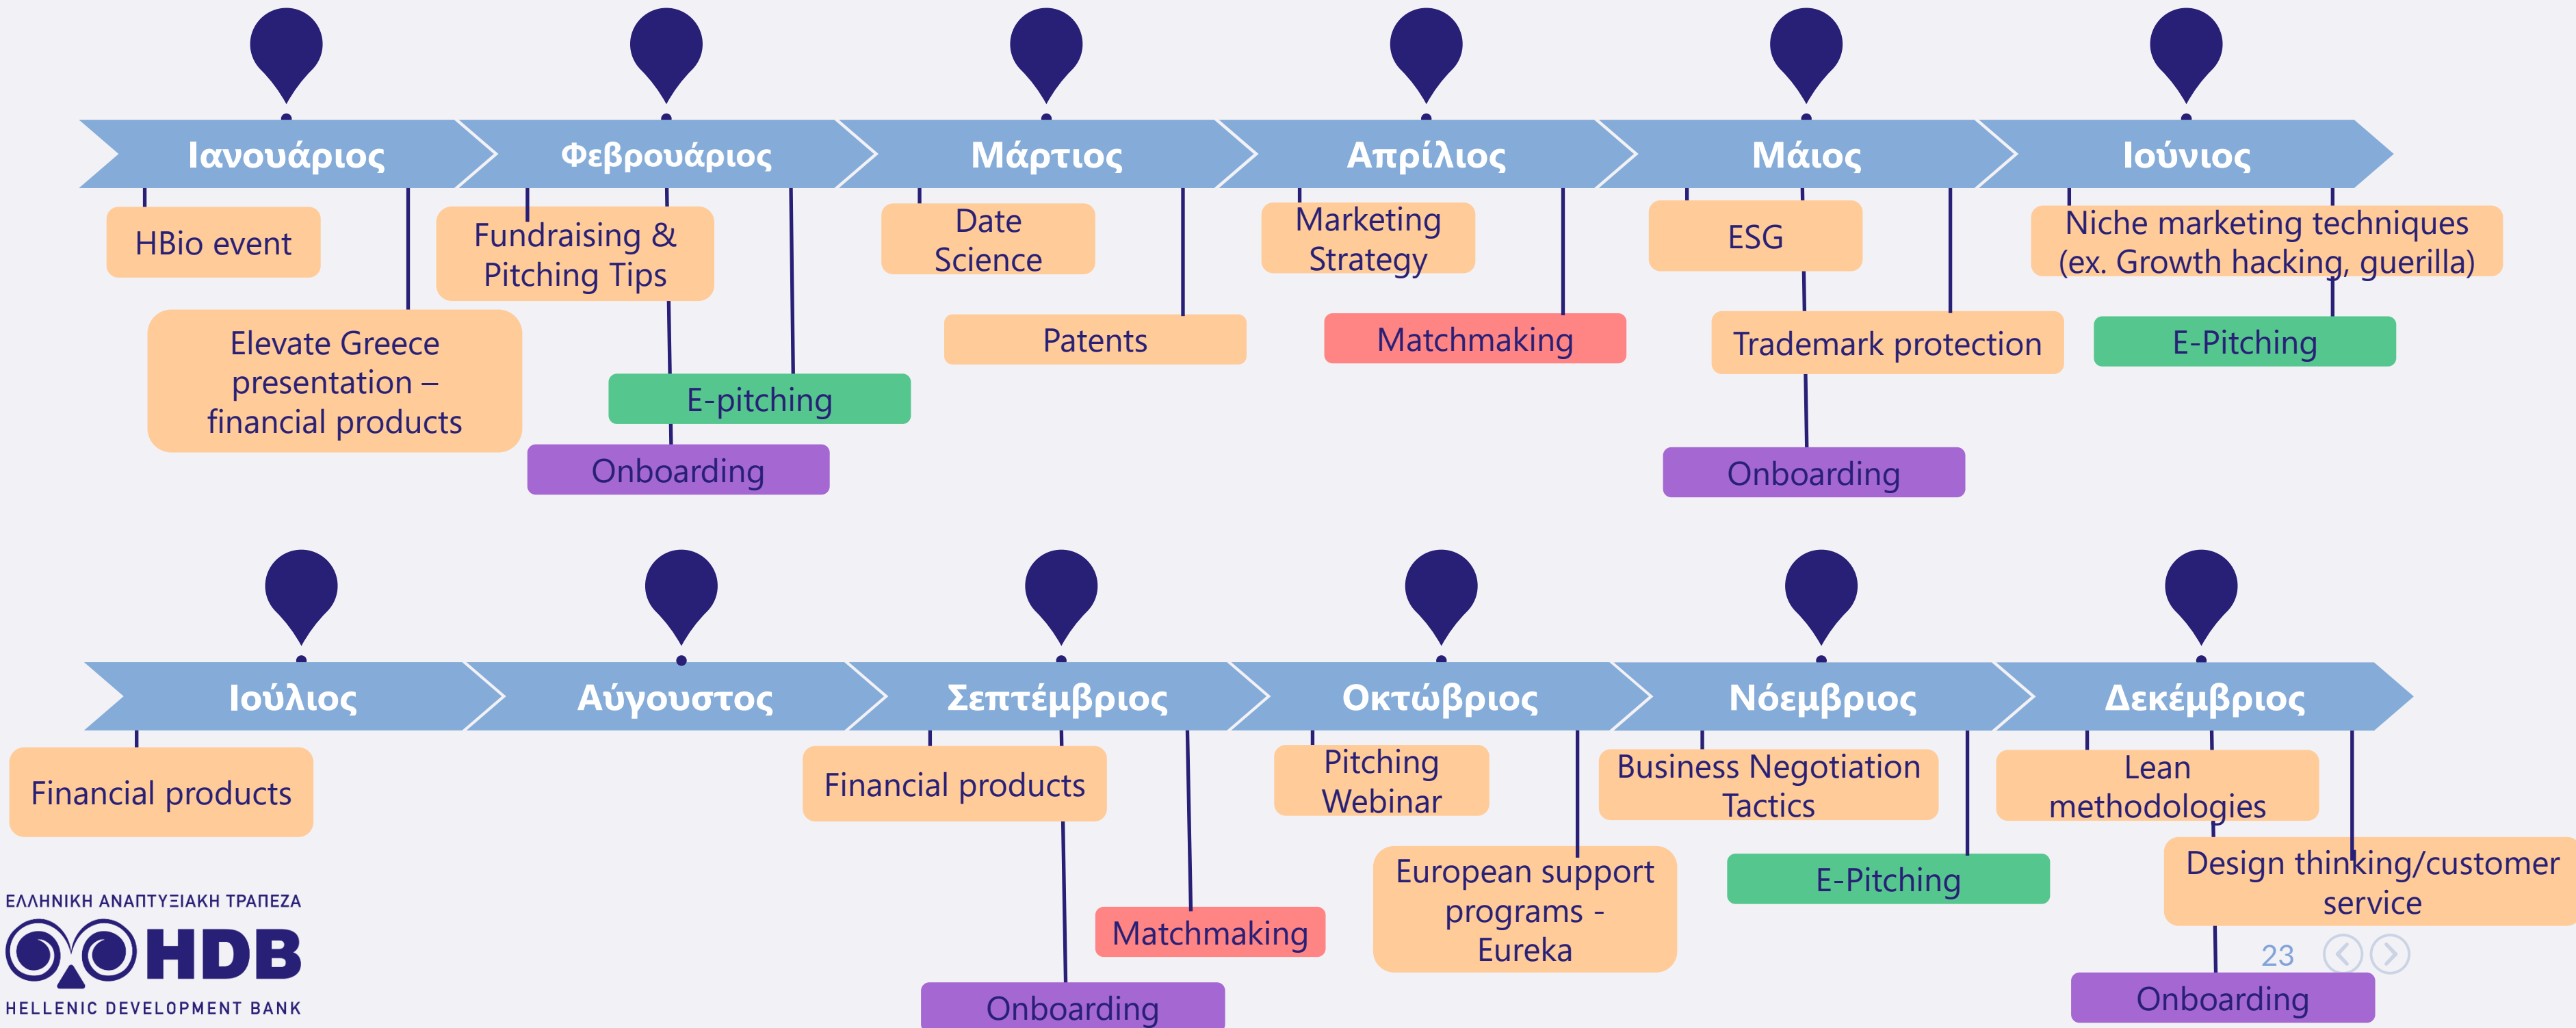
Ιανουάριος

HBio event

Elevate Greece presentation – financial products

Φεβρουάριος

Fundraising & Pitching Tips

E-pitching

Onboarding

Μάρτιος

Date Science

Patents

Απρίλιος

Marketing Strategy

Matchmaking

Μάιος

ESG

Trademark protection

Onboarding

Ιούνιος

Niche marketing techniques (ex. Growth hacking, guerilla)

E-Pitching

Ιούλιος

Financial products

Αύγουστος

Σεπτέμβριος

Financial products

Matchmaking

Onboarding

Οκτώβριος

Pitching Webinar

European support programs - Eureka

Νοέμβριος

Business Negotiation Tactics

E-Pitching

Δεκέμβριος

Lean methodologies

Design thinking/customer service

Onboarding

ΕΛΛΗΝΙΚΗ ΑΝΑΠΤΥΞΙΑΚΗ ΤΡΑΠΕΖΑ
HDB
HELLENIC DEVELOPMENT BANK

23